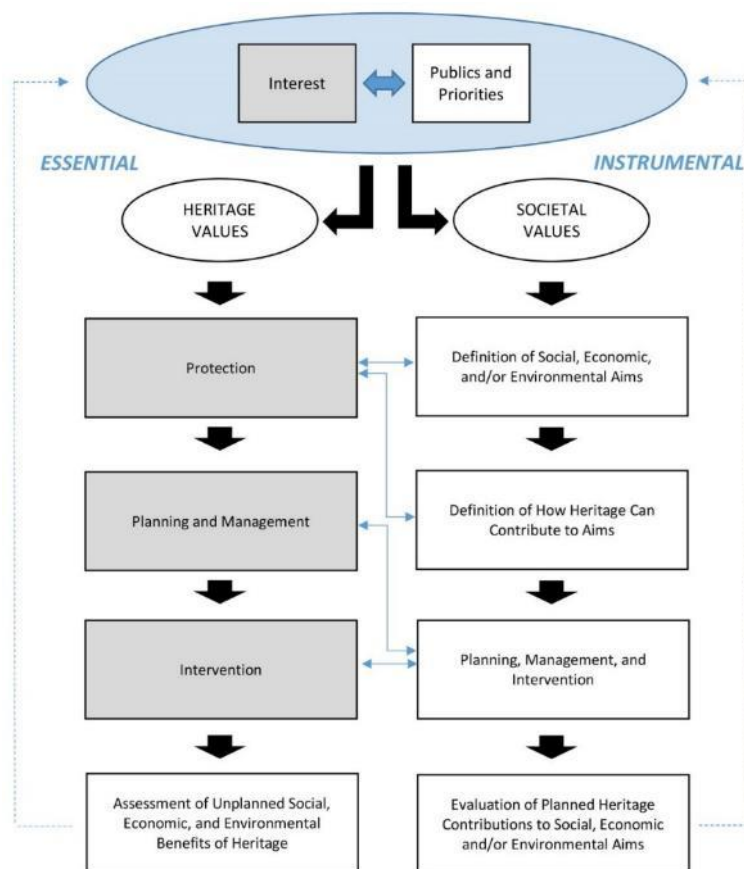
Interest

Publics and Priorities

ESSENTIAL

INSTRUMENTAL

HERITAGE VALUES

SOCIETAL VALUES

Protection

Definition of Social, Economic, and/or Environmental Aims

Planning and Management

Definition of How Heritage Can Contribute to Aims

Intervention

Planning, Management, and Intervention

Assessment of Unplanned Social, Economic, and Environmental Benefits of Heritage

Evaluation of Planned Heritage Contributions to Social, Economic and/or Environmental Aims